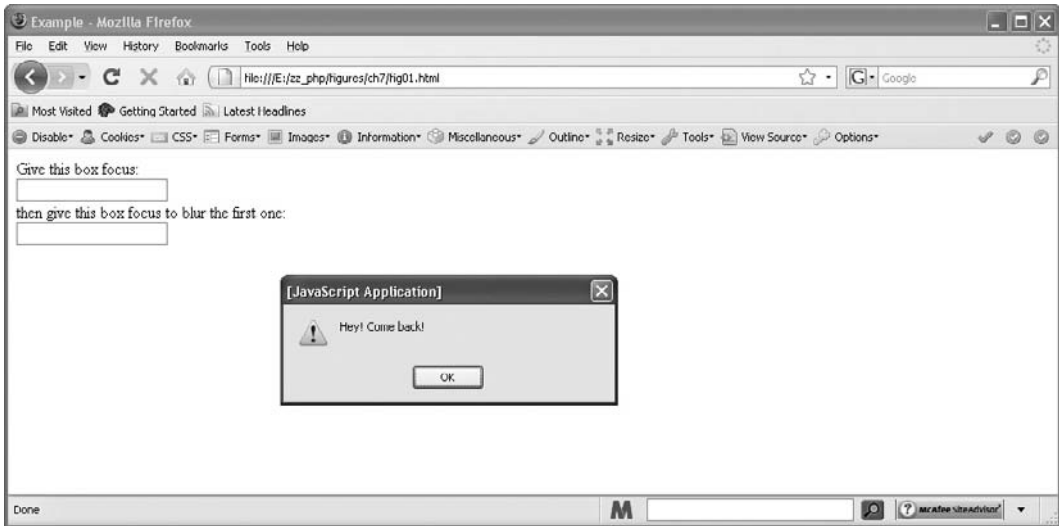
Example - Mozilla Firefox

File Edit View History Bookmarks Tools Help

file:///E:/zz_php/figures/ch7/fig01.html

Google

Most Visited Getting Started Latest Headlines

Disable• Cookies• CSS• Forms• Images• Information• Miscellaneous• Outline• Resize• Tools• View Source• Options•

Give this box focus:

then give this box focus to blur the first one:

[JavaScript Application]

Hey! Come back!

OK

Done

M

McAfee SiteAdvisor